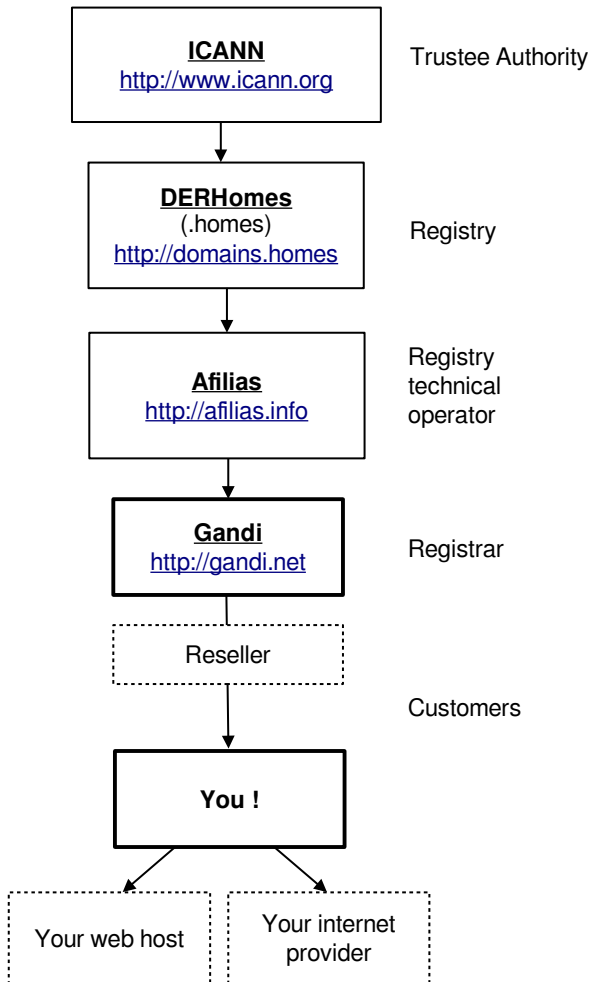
ICANN
http://www.icann.org

Trustee Authority

DERHomes
(.homes)
http://domains.homes

Registry

Afilias
http://afilias.info

Registry technical operator

Gandi
http://gandi.net

Registrar

Reseller

Customers

You !

Your web host

Your internet provider